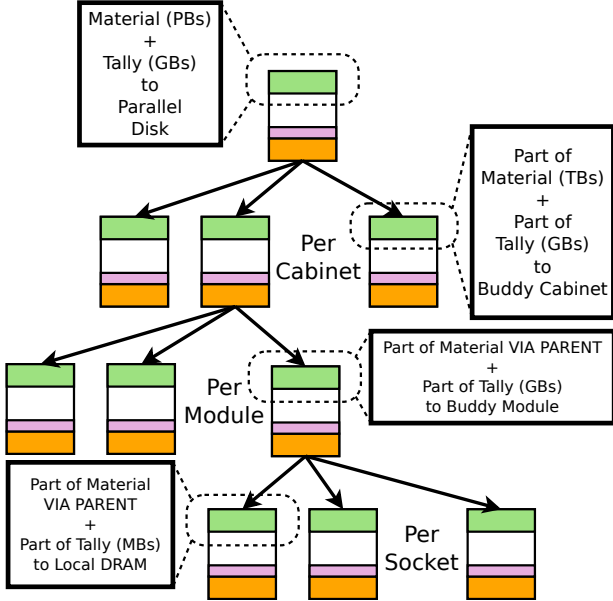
Material (PBs)
+
Tally (GBs)
to
Parallel
Disk

Part of
Material (TBs)
+
Part of
Tally (GBs)
to
Buddy Cabinet

Per
Cabinet

Part of Material VIA PARENT
+
Part of Tally (GBs)
to Buddy Module

Per
Module

Part of Material
VIA PARENT
+
Part of Tally (MBs)
to Local DRAM

Per
Socket